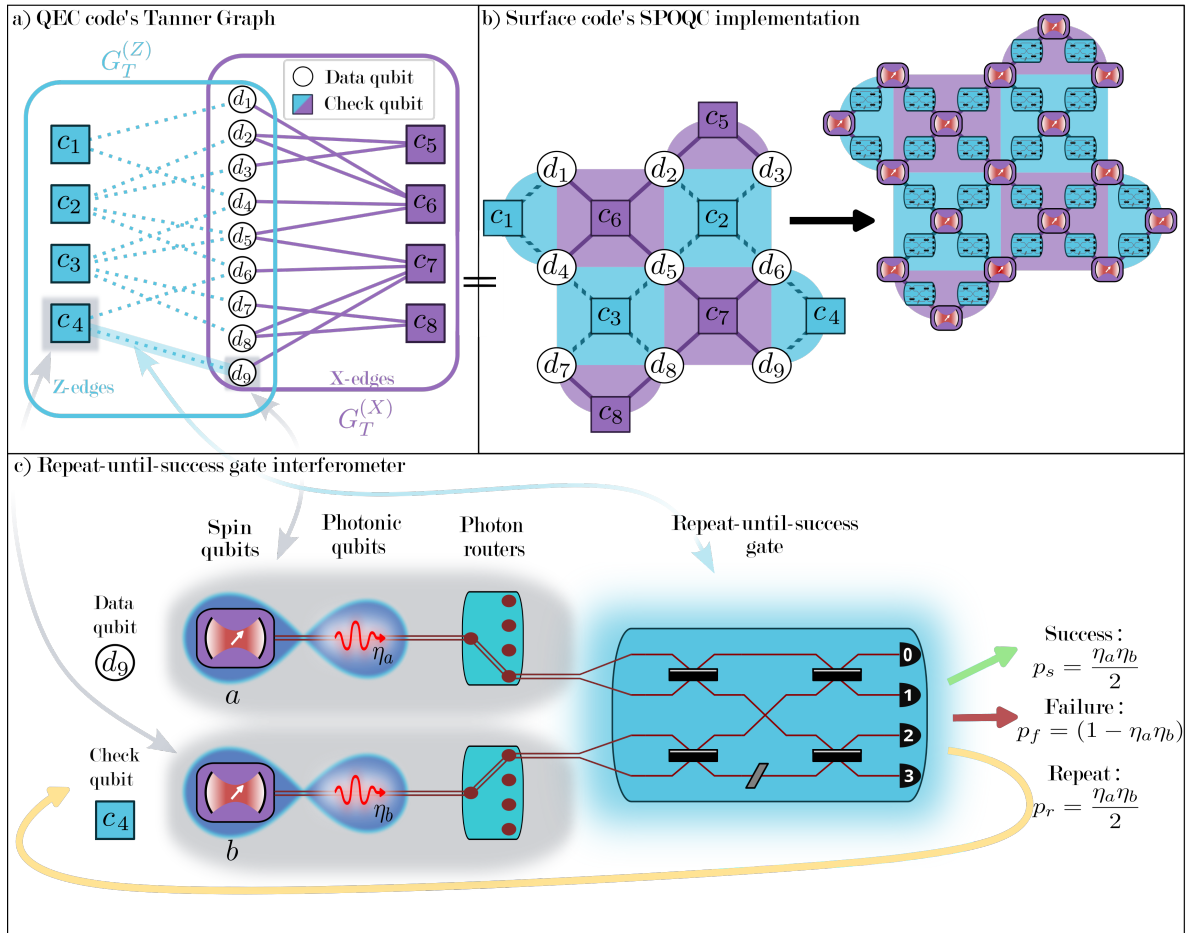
a) QEC code's Tanner Graph

$G_T^{(Z)}$

Data qubit
Check qubit

$c_1$ $c_2$ $c_3$ $c_4$

$d_1$ $d_2$ $d_3$ $d_4$ $d_5$ $d_6$ $d_7$ $d_8$ $d_9$

$c_5$ $c_6$ $c_7$ $c_8$

Z-edges

X-edges

$G_T^{(X)}$

=

b) Surface code's SPOQC implementation

$c_5$ $d_1$ $d_2$ $d_3$ $c_1$ $c_6$ $c_2$ $d_4$ $d_5$ $d_6$ $c_3$ $c_7$ $c_4$ $d_7$ $d_8$ $d_9$ $c_8$

c) Repeat-until-success gate interferometer

Spin qubits

Photonic qubits

Photon routers

Repeat-until-success gate

Data qubit

$d_9$

$\eta_a$

$a$

Check qubit

$c_4$

$\eta_b$

$b$

0
1
2
3

Success :
$p_s = \frac{\eta_a \eta_b}{2}$

Failure :
$p_f = (1 - \eta_a \eta_b)$

Repeat :
$p_r = \frac{\eta_a \eta_b}{2}$